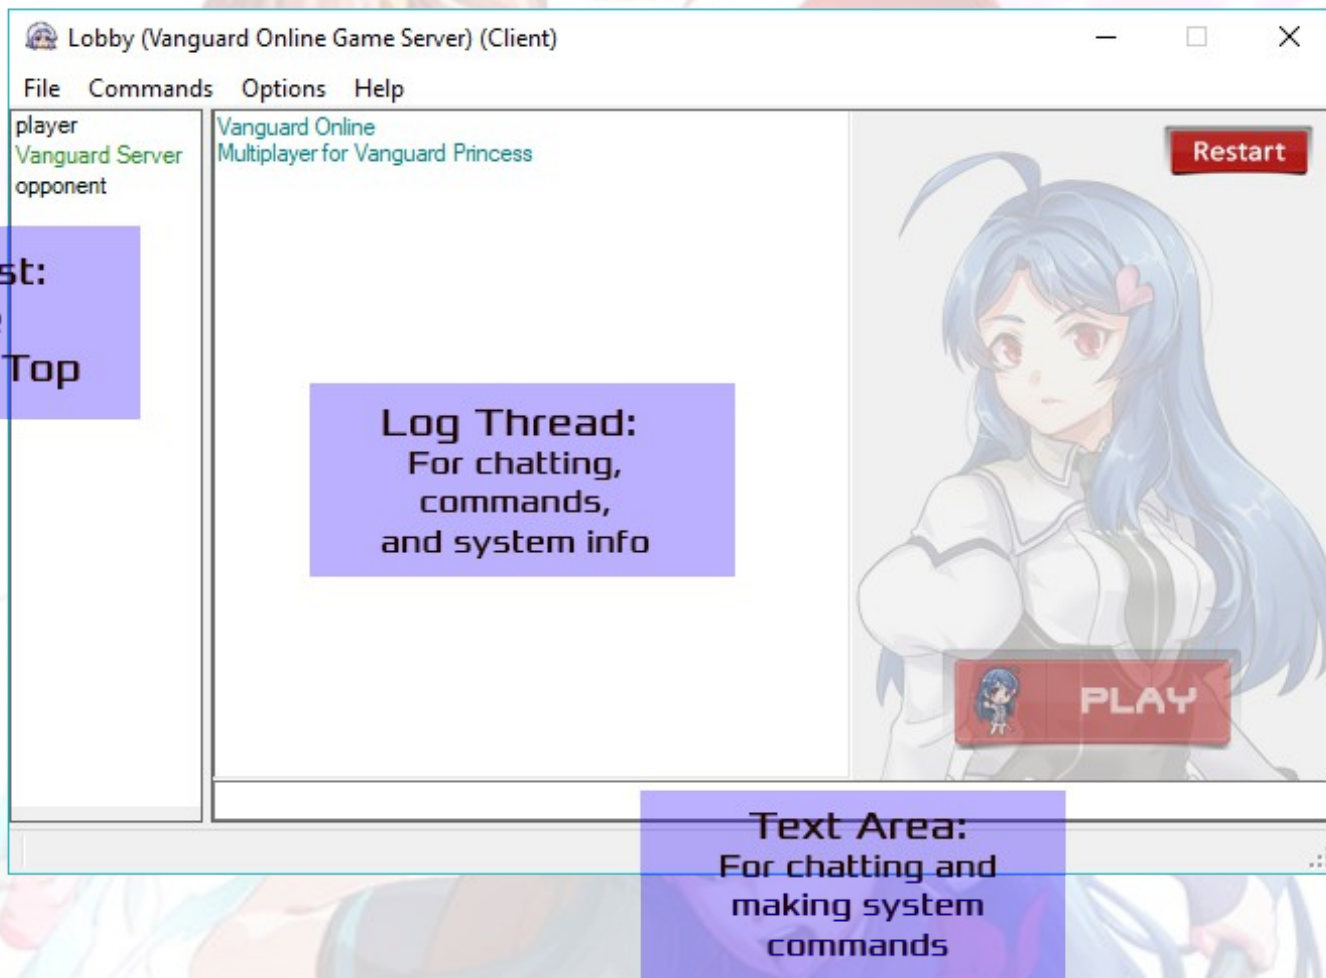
Lobby (Vanguard Online Game Server) (Client)

File Commands Options Help

player
Vanguard Server
opponent

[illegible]st:
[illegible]
Top

Vanguard Online
Multiplayer for Vanguard Princess

Restart

Log Thread:
For chatting,
commands,
and system info

PLAY

Text Area:
For chatting and
making system
commands